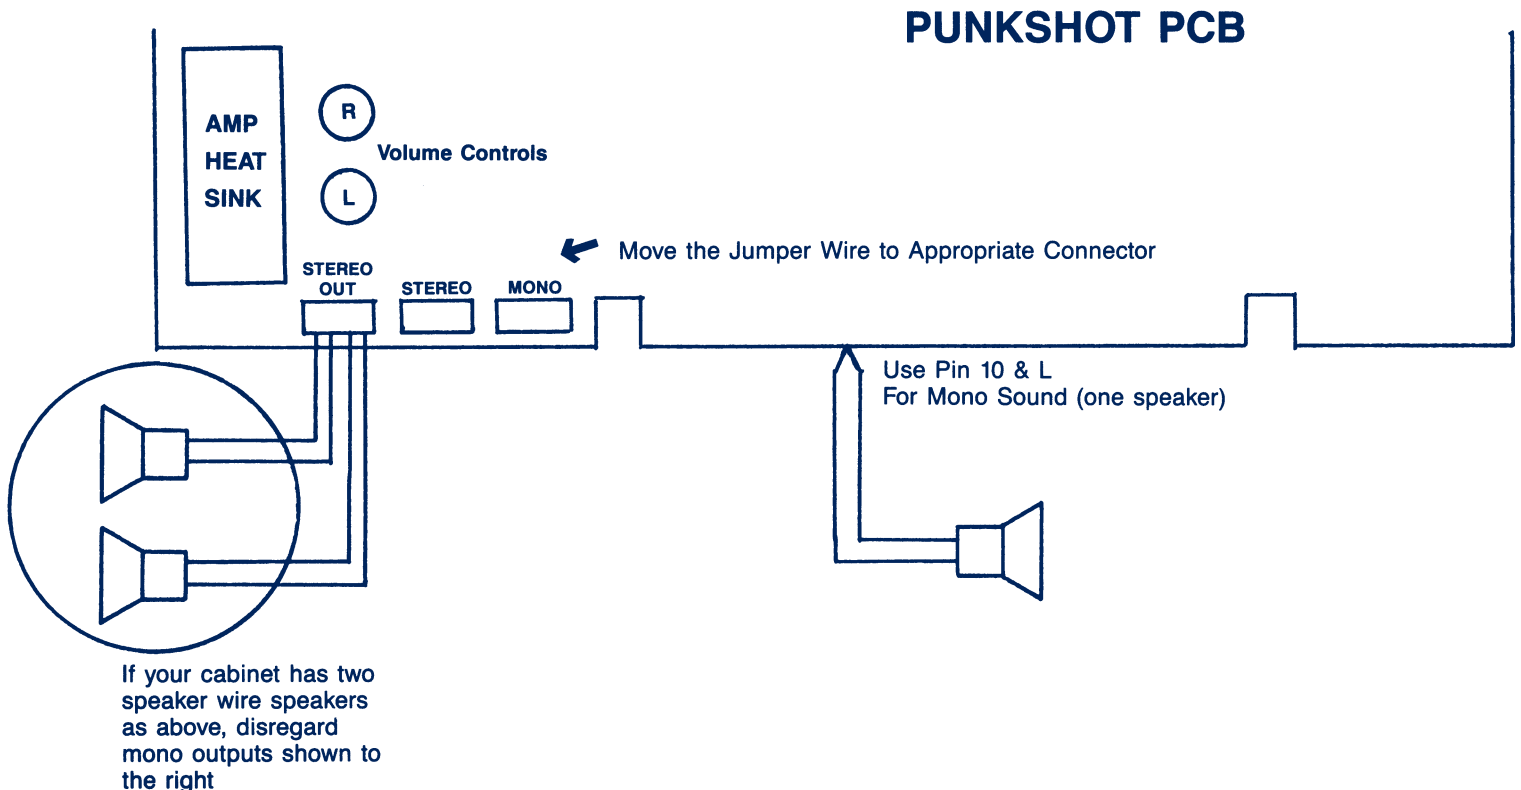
PUNKSHOT PCB

AMP
HEAT
SINK

R

L

Volume Controls

Move the Jumper Wire to Appropriate Connector

STEREO OUT

STEREO

MONO

Use Pin 10 & L
For Mono Sound (one speaker)

If your cabinet has two speaker wire speakers as above, disregard mono outputs shown to the right